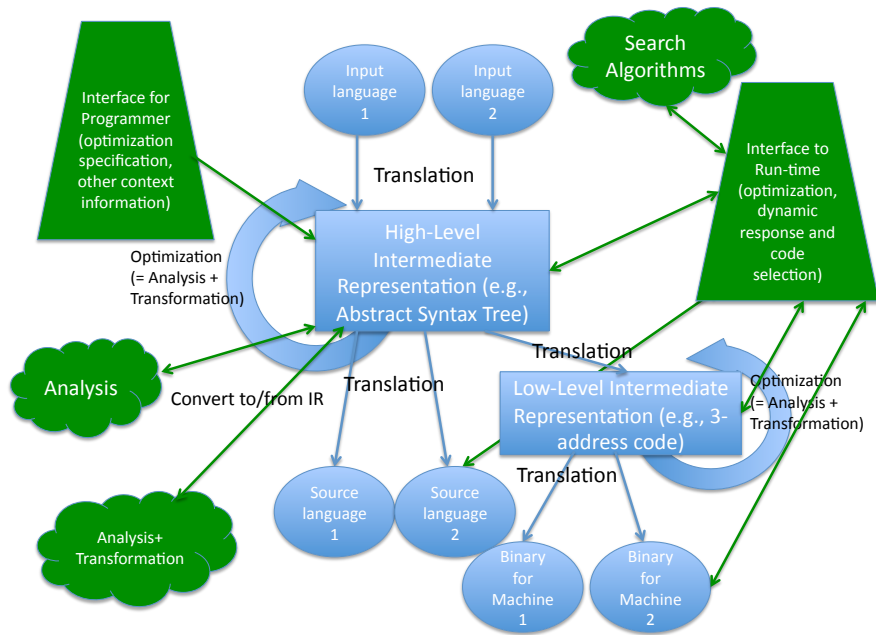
Interface for Programmer (optimization specification, other context information)

Input language 1

Input language 2

Search Algorithms

Translation

Interface to Run-time (optimization, dynamic response and code selection)

High-Level Intermediate Representation (e.g., Abstract Syntax Tree)

Optimization (= Analysis + Transformation)

Analysis

Convert to/from IR

Translation

Translation

Low-Level Intermediate Representation (e.g., 3-address code)

Optimization (= Analysis + Transformation)

Translation

Analysis+ Transformation

Source language 1

Source language 2

Binary for Machine 1

Binary for Machine 2